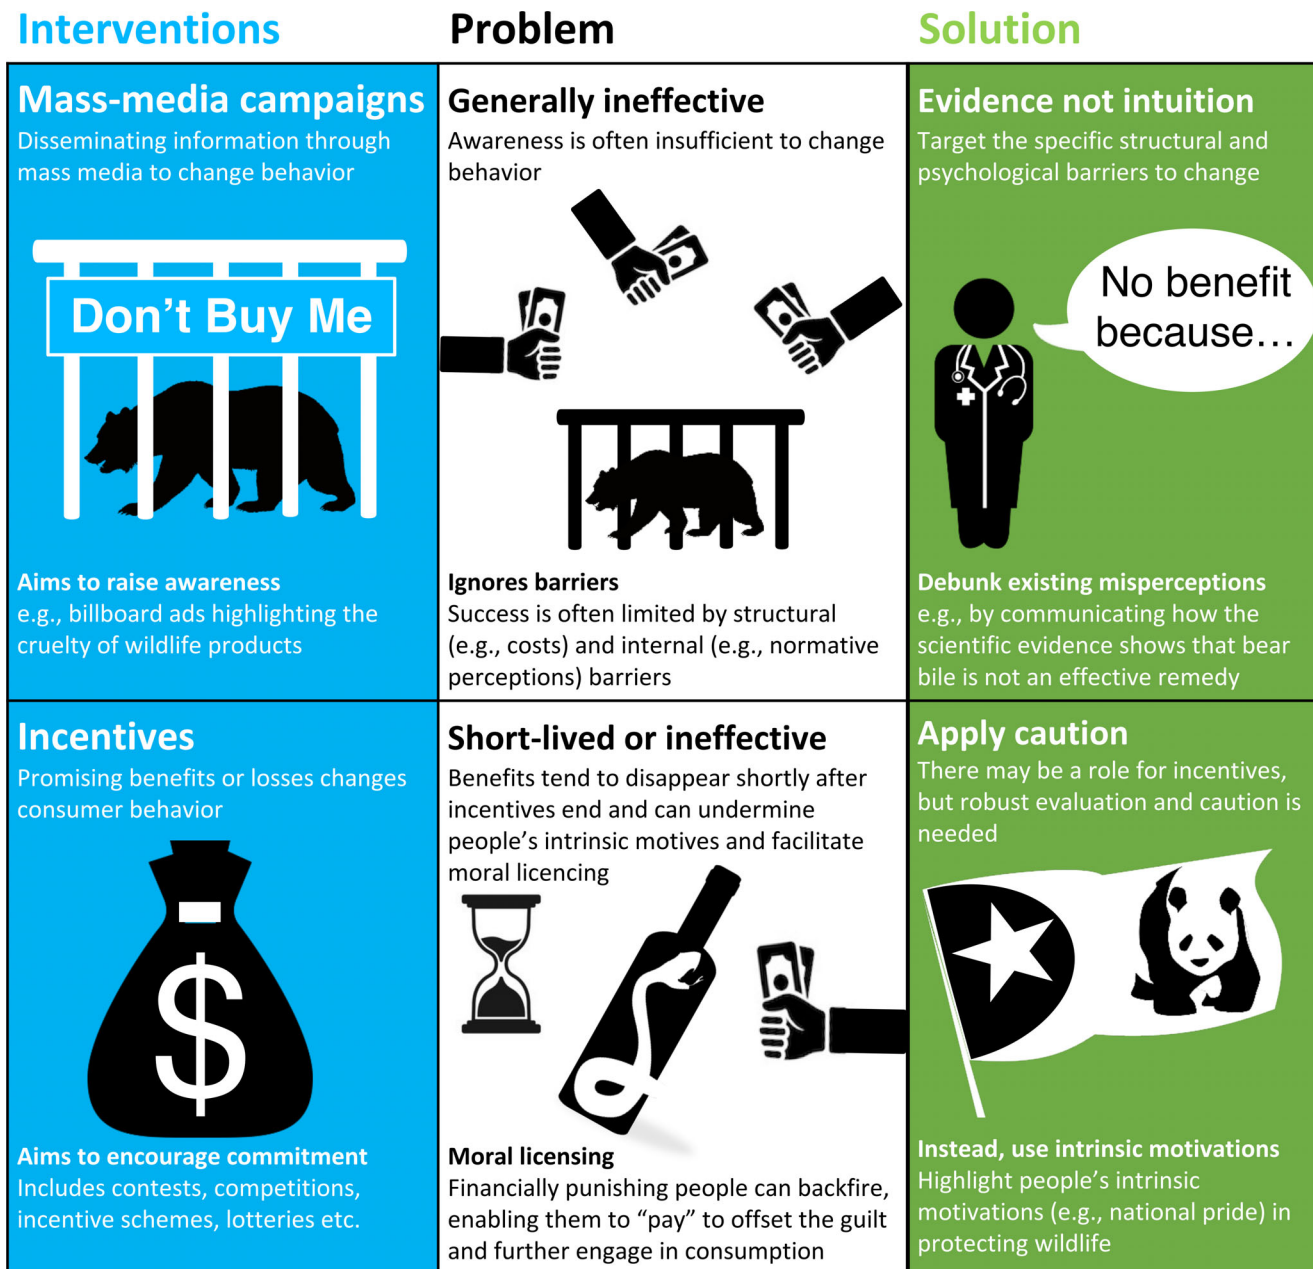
| Interventions | Problem | Solution |
|---|---|---|
| **Mass-media campaigns** Disseminating information through mass media to change behavior<br>Don't Buy Me<br>**Aims to raise awareness** e.g., billboard ads highlighting the cruelty of wildlife products | **Generally ineffective** Awareness is often insufficient to change behavior<br>**Ignores barriers** Success is often limited by structural (e.g., costs) and internal (e.g., normative perceptions) barriers | **Evidence not intuition** Target the specific structural and psychological barriers to change<br>No benefit because…<br>**Debunk existing misperceptions** e.g., by communicating how the scientific evidence shows that bear bile is not an effective remedy |
| **Incentives** Promising benefits or losses changes consumer behavior<br>-<br>$<br>**Aims to encourage commitment** Includes contests, competitions, incentive schemes, lotteries etc. | **Short-lived or ineffective** Benefits tend to disappear shortly after incentives end and can undermine people's intrinsic motives and facilitate moral licencing<br>**Moral licensing** Financially punishing people can backfire, enabling them to "pay" to offset the guilt and further engage in consumption | **Apply caution** There may be a role for incentives, but robust evaluation and caution is needed<br>**Instead, use intrinsic motivations** Highlight people's intrinsic motivations (e.g., national pride) in protecting wildlife |